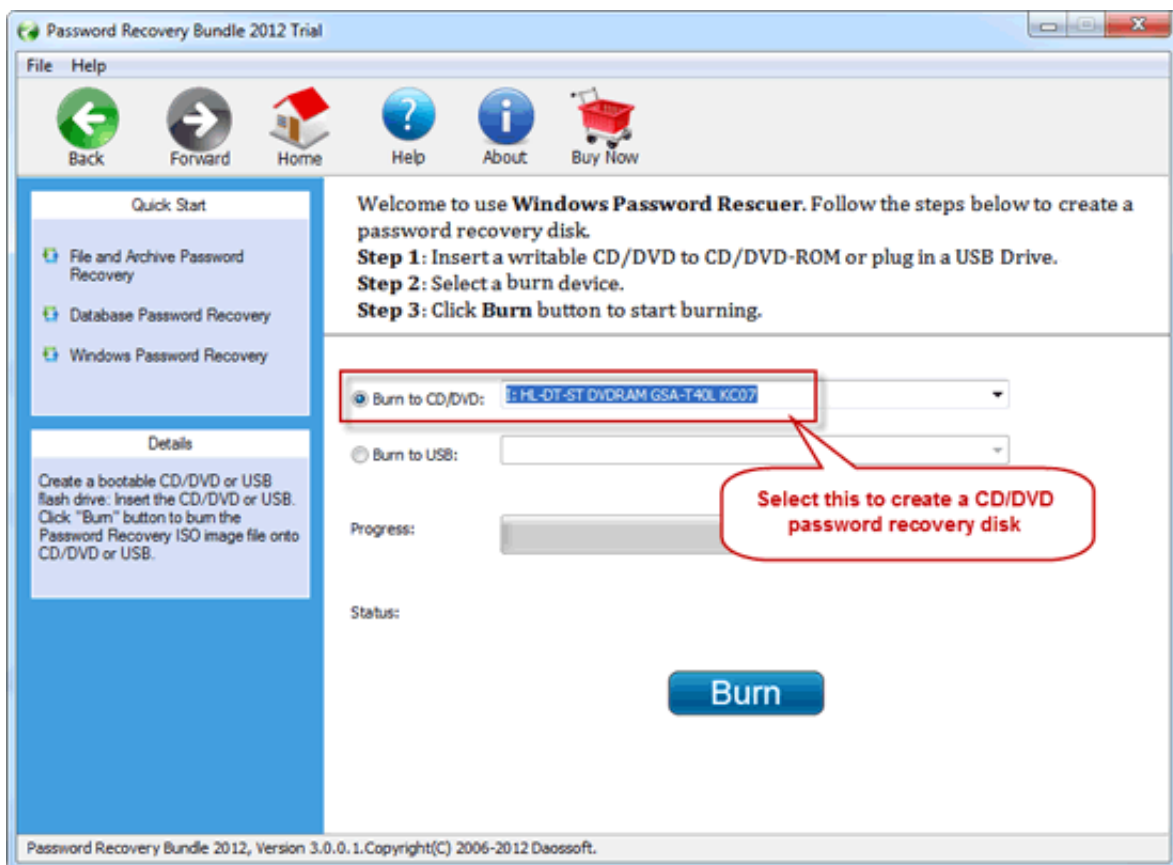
Password Recovery Bundle 2012 Trial

File Help

Back Forward Home Help About Buy Now

Quick Start

File and Archive Password Recovery

Database Password Recovery

Windows Password Recovery

Details

Create a bootable CD/DVD or USB flash drive: Insert the CD/DVD or USB. Click "Burn" button to burn the Password Recovery ISO image file onto CD/DVD or USB.

Welcome to use **Windows Password Rescuer**. Follow the steps below to create a password recovery disk.
**Step 1**: Insert a writable CD/DVD to CD/DVD-ROM or plug in a USB Drive.
**Step 2**: Select a burn device.
**Step 3**: Click **Burn** button to start burning.

Burn to CD/DVD: I: HL-DT-ST DVDRAM GSA-T40L KC07

Burn to USB:

Select this to create a CD/DVD password recovery disk

Progress:

Status:

Burn

Password Recovery Bundle 2012, Version 3.0.0.1.Copyright(C) 2006-2012 Daossoft.